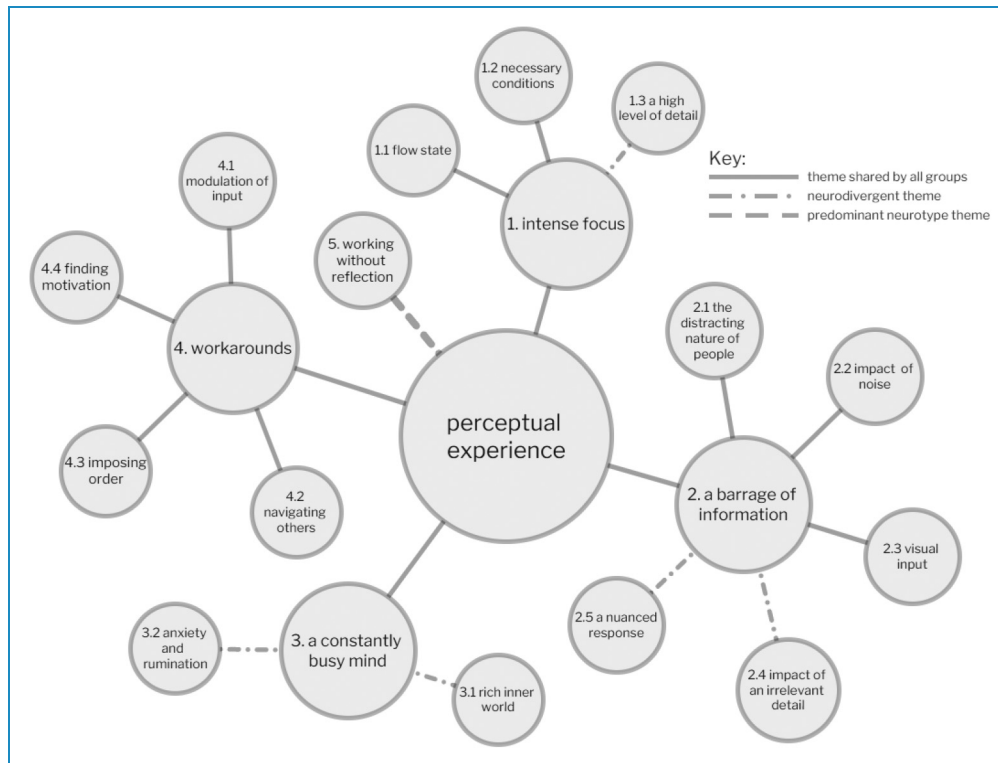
1.2 necessary conditions

1.3 a high level of detail

1.1 flow state

1. intense focus

Key:
theme shared by all groups
neurodivergent theme
predominant neurotype theme

4.1 modulation of input

5. working without reflection

4.4 finding motivation

4. workarounds

2.1 the distracting nature of people

2.2 impact of noise

perceptual experience

4.3 imposing order

4.2 navigating others

2. a barrage of information

2.3 visual input

2.5 a nuanced response

3.2 anxiety and rumination

3. a constantly busy mind

3.1 rich inner world

2.4 impact of an irrelevant detail